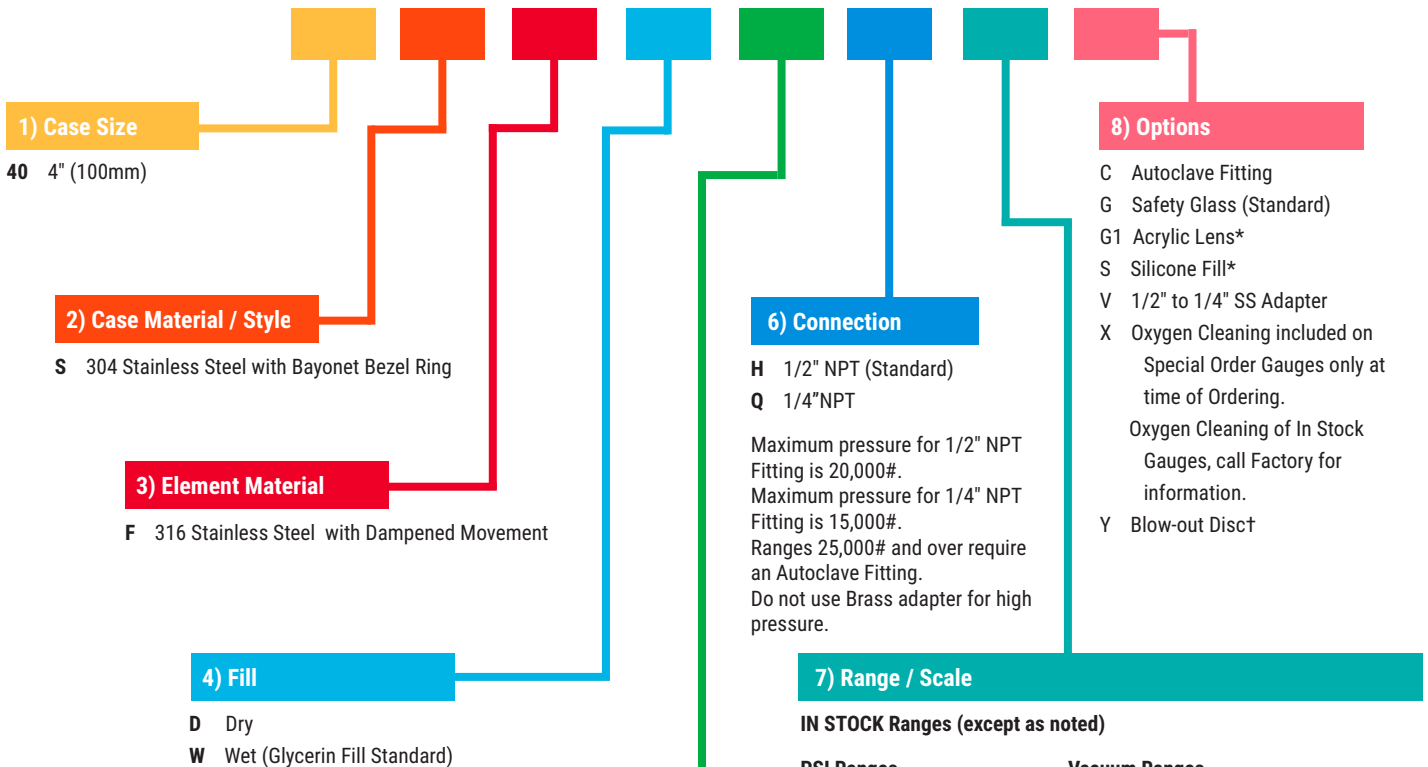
1) Case Size

40 4" (100mm)

2) Case Material / Style

S 304 Stainless Steel with Bayonet Bezel Ring

3) Element Material

F 316 Stainless Steel with Dampened Movement

4) Fill

D Dry

W Wet (Glycerin Fill Standard)

6) Connection

H 1/2" NPT (Standard)

Q 1/4"NPT

Maximum pressure for 1/2" NPT Fitting is 20,000#.
Maximum pressure for 1/4" NPT Fitting is 15,000#.
Ranges 25,000# and over require an Autoclave Fitting.
Do not use Brass adapter for high pressure.

8) Options

C Autoclave Fitting
G Safety Glass (Standard)
G1 Acrylic Lens*
S Silicone Fill*
V 1/2" to 1/4" SS Adapter
X Oxygen Cleaning included on Special Order Gauges only at time of Ordering.
Oxygen Cleaning of In Stock Gauges, call Factory for information.
Y Blow-out Disc†

7) Range / Scale

IN STOCK Ranges (except as noted)

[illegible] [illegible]